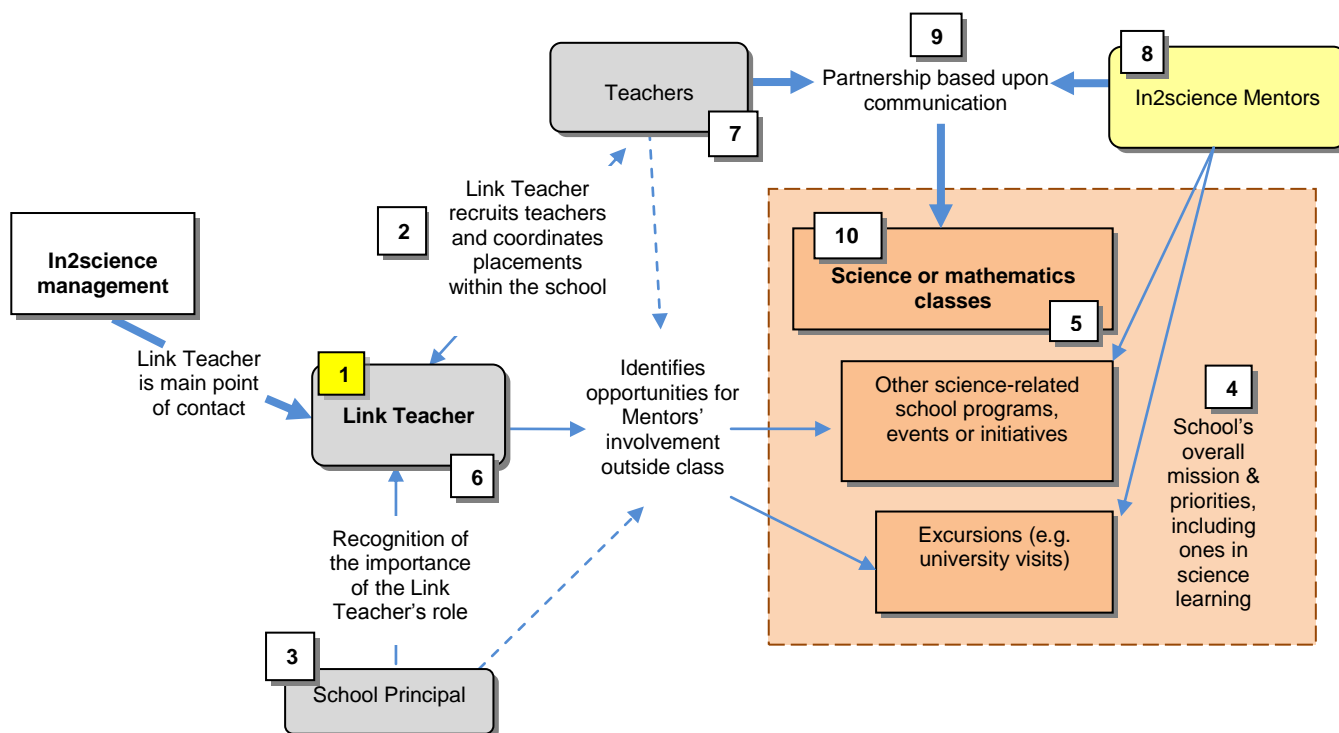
9

Teachers

7

Partnership based upon communication

8

In2science Mentors

2

Link Teacher recruits teachers and coordinates placements within the school

In2science management

10

Science or mathematics classes

5

Link Teacher is main point of contact

1

Link Teacher

6

Identifies opportunities for Mentors' involvement outside class

Other science-related school programs, events or initiatives

4

School's overall mission & priorities, including ones in science learning

Recognition of the importance of the Link Teacher's role

Excursions (e.g. university visits)

3

School Principal